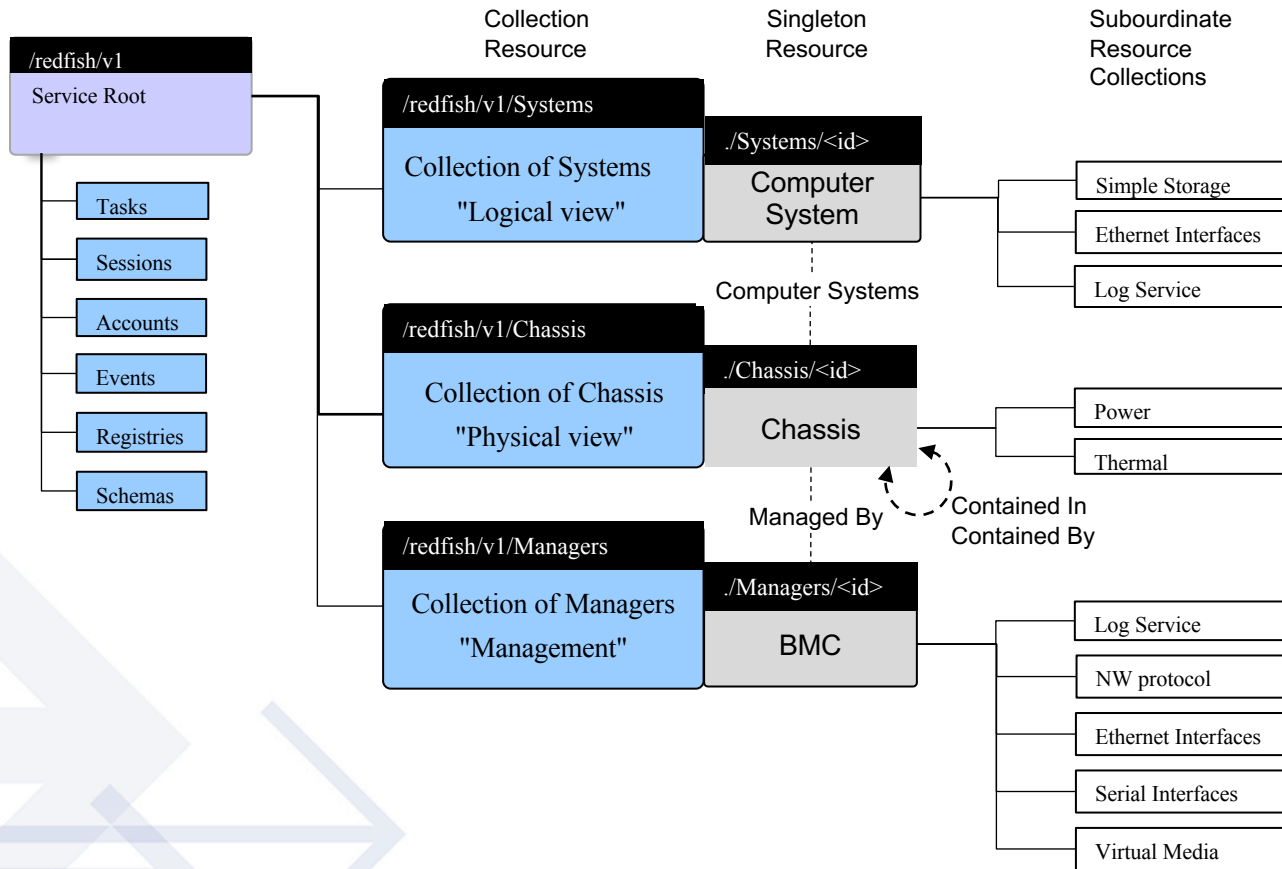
Collection Resource

Singleton Resource

Subourdinate Resource Collections

/redfish/v1
Service Root

Tasks
Sessions
Accounts
Events
Registries
Schemas

/redfish/v1/Systems
Collection of Systems
"Logical view"

./Systems/<id>
Computer System

Simple Storage
Ethernet Interfaces
Log Service

Computer Systems

/redfish/v1/Chassis
Collection of Chassis
"Physical view"

./Chassis/<id>
Chassis

Power
Thermal

Contained In
Contained By

Managed By

/redfish/v1/Managers
Collection of Managers
"Management"

./Managers/<id>
BMC

Log Service
NW protocol
Ethernet Interfaces
Serial Interfaces
Virtual Media